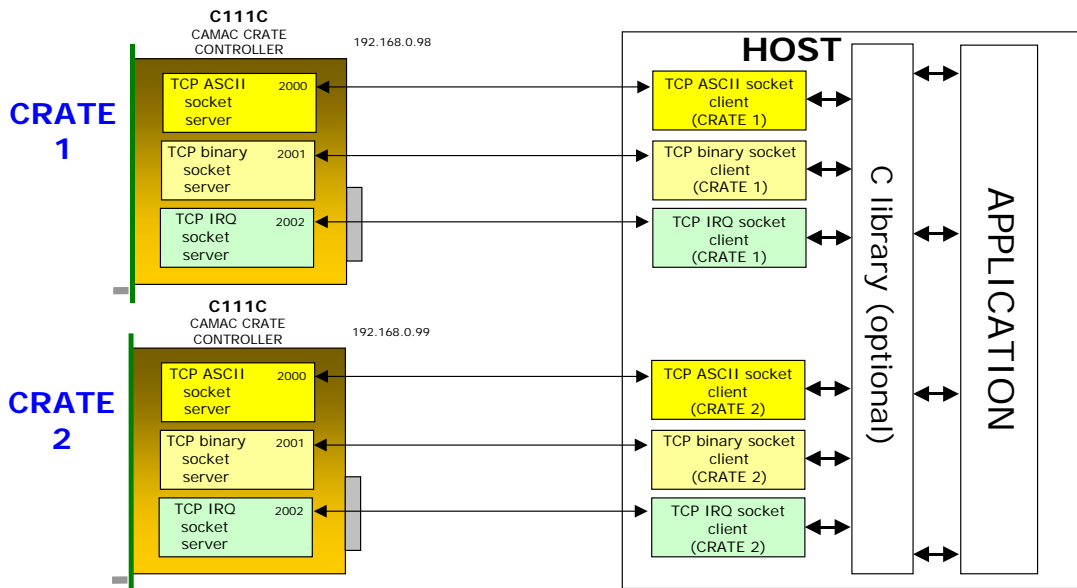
C111C
CAMAC CRATE CONTROLLER

192.168.0.98

HOST

CRATE 1

TCP ASCII socket server 2000

TCP binary socket server 2001

TCP IRQ socket server 2002

TCP ASCII socket client (CRATE 1)

TCP binary socket client (CRATE 1)

TCP IRQ socket client (CRATE 1)

C111C
CAMAC CRATE CONTROLLER

192.168.0.99

CRATE 2

TCP ASCII socket server 2000

TCP binary socket server 2001

TCP IRQ socket server 2002

TCP ASCII socket client (CRATE 2)

TCP binary socket client (CRATE 2)

TCP IRQ socket client (CRATE 2)

C library (optional)

APPLICATION